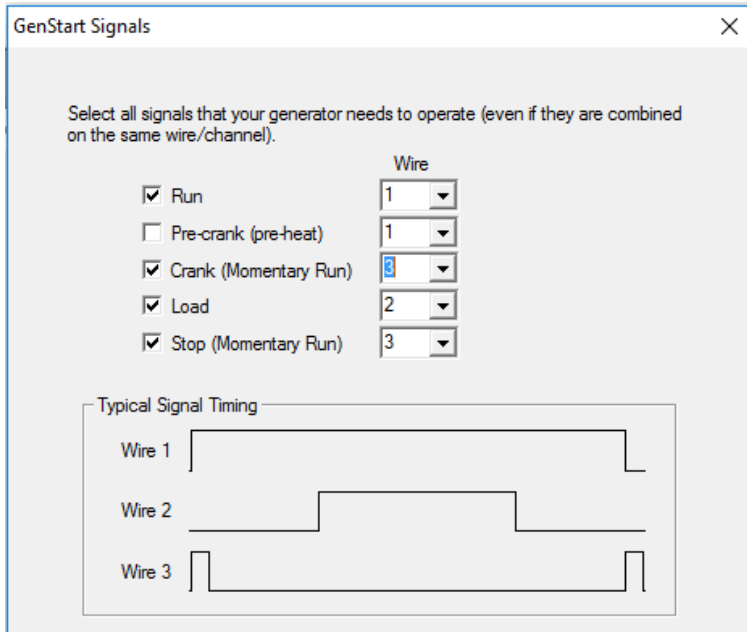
GenStart Signals

Select all signals that your generator needs to operate (even if they are combined on the same wire/channel).

Wire

| | Signal | Wire |
|---|---|---|
| ☑ | Run | 1 |
| ☐ | Pre-crank (pre-heat) | 1 |
| ☑ | Crank (Momentary Run) | 3 |
| ☑ | Load | 2 |
| ☑ | Stop (Momentary Run) | 3 |

Typical Signal Timing

Wire 1

Wire 2

Wire 3